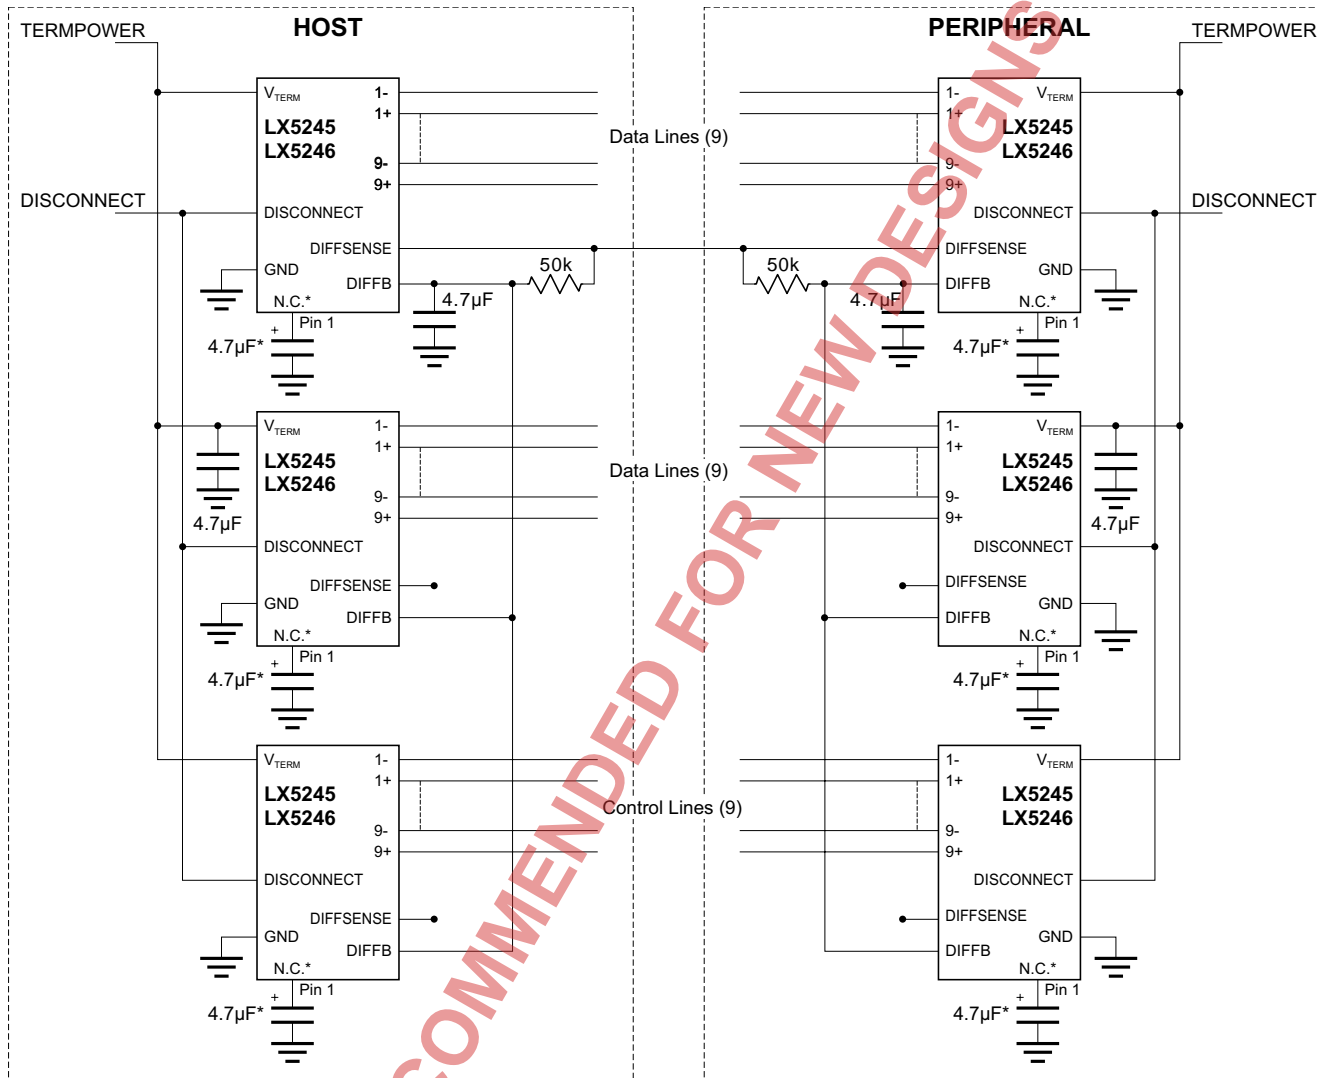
TERMPOWER

HOST

PERIPHERAL

TERMPOWER

$V_{TERM}$
1-
1+
LX5245
LX5246
9-
9+
DISCONNECT
DIFFSENSE
GND
DIFFB
N.C.*
Pin 1
4.7μF*

Data Lines (9)

DISCONNECT

DISCONNECT

50k

4.7μF

50k

4.7μF

1-
1+
$V_{TERM}$
LX5245
LX5246
9-
9+
DISCONNECT
DIFFSENSE
GND
DIFFB
N.C.*
Pin 1
4.7μF*

$V_{TERM}$
1-
1+
LX5245
LX5246
9-
9+
4.7μF
DISCONNECT
DIFFSENSE
GND
DIFFB
N.C.*
Pin 1
4.7μF*

Data Lines (9)

1-
1+
$V_{TERM}$
LX5245
LX5246
9-
9+
4.7μF
DISCONNECT
DIFFSENSE
GND
DIFFB
N.C.*
Pin 1
4.7μF*

$V_{TERM}$
1-
1+
LX5245
LX5246
9-
9+
DISCONNECT
DIFFSENSE
GND
DIFFB
N.C.*
Pin 1
4.7μF*

Control Lines (9)

1-
1+
$V_{TERM}$
LX5245
LX5246
9-
9+
DISCONNECT
DIFFSENSE
GND
DIFFB
N.C.*
Pin 1
4.7μF*

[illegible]COMMENDED FOR NEW DESIGNS